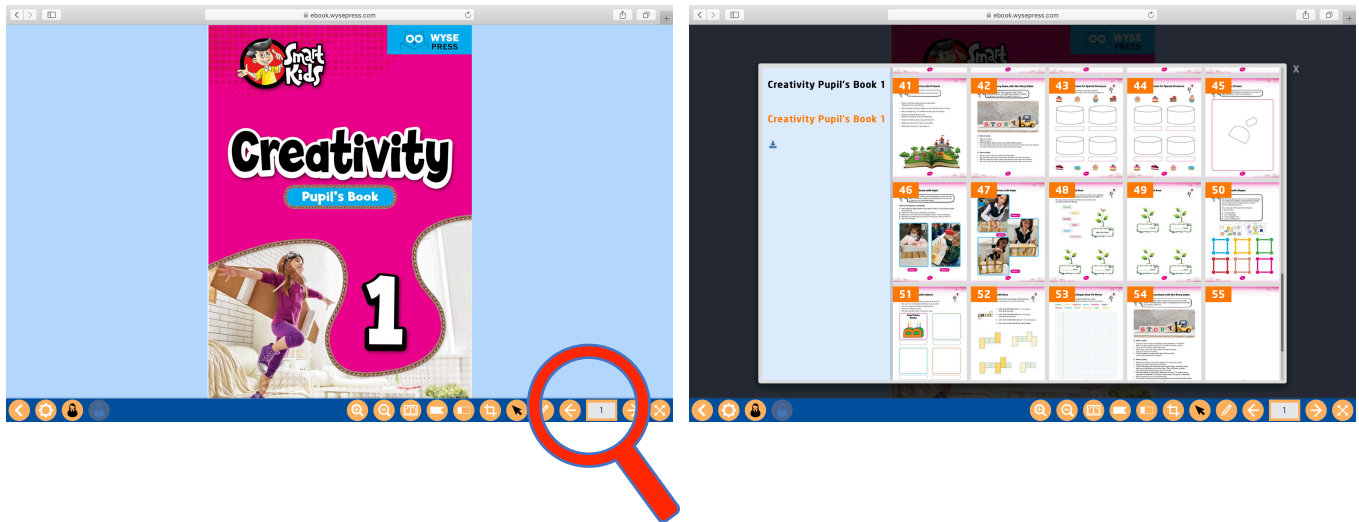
ebook.wysepress.com

Smart Kids

WYSE PRESS

Creativity

Pupil's Book

1

1

ebook.wysepress.com

Creativity Pupil's Book 1

Creativity Pupil's Book 1

X

41

42

43

44

45

46

47

48

49

50

51

52

53

54

55

1